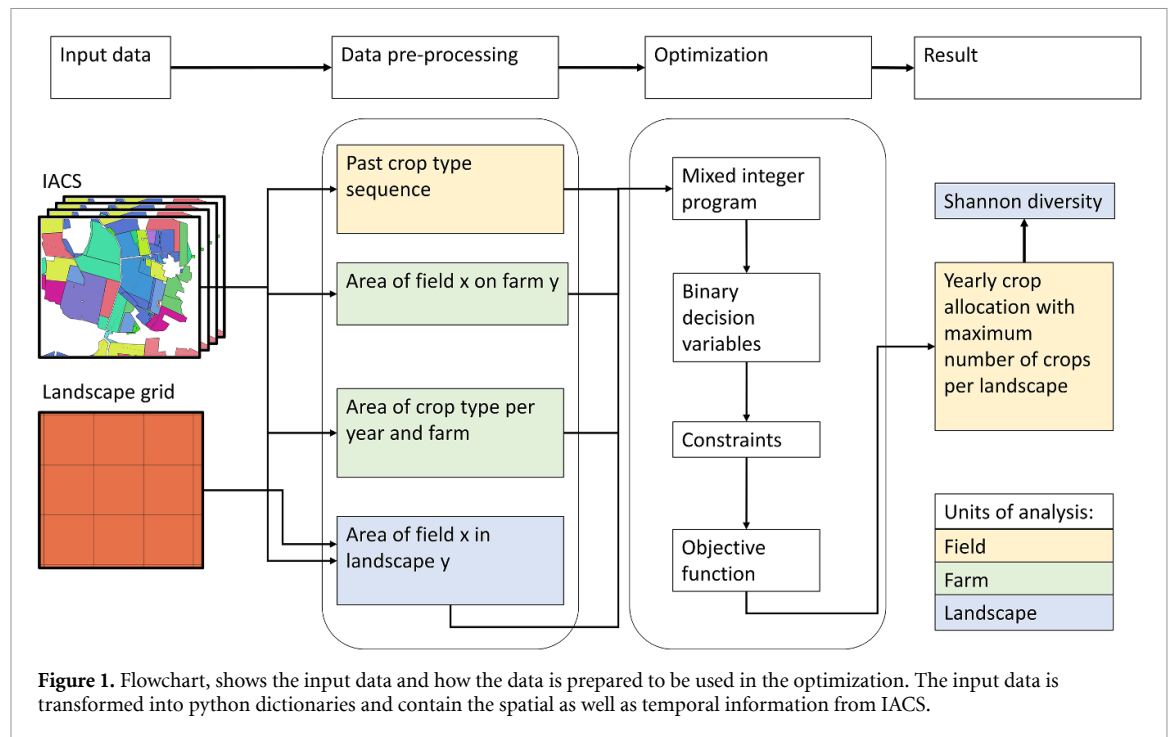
Input data

Data pre-processing

Optimization

Result

IACS

Landscape grid

Past crop type sequence

Area of field x on farm y

Area of crop type per year and farm

Area of field x in landscape y

Mixed integer program

Binary decision variables

Constraints

Objective function

Shannon diversity

Yearly crop allocation with maximum number of crops per landscape

| Units of analysis: |
|---|
| Field |
| Farm |
| Landscape |

**Figure 1.** Flowchart, shows the input data and how the data is prepared to be used in the optimization. The input data is transformed into python dictionaries and contain the spatial as well as temporal information from IACS.